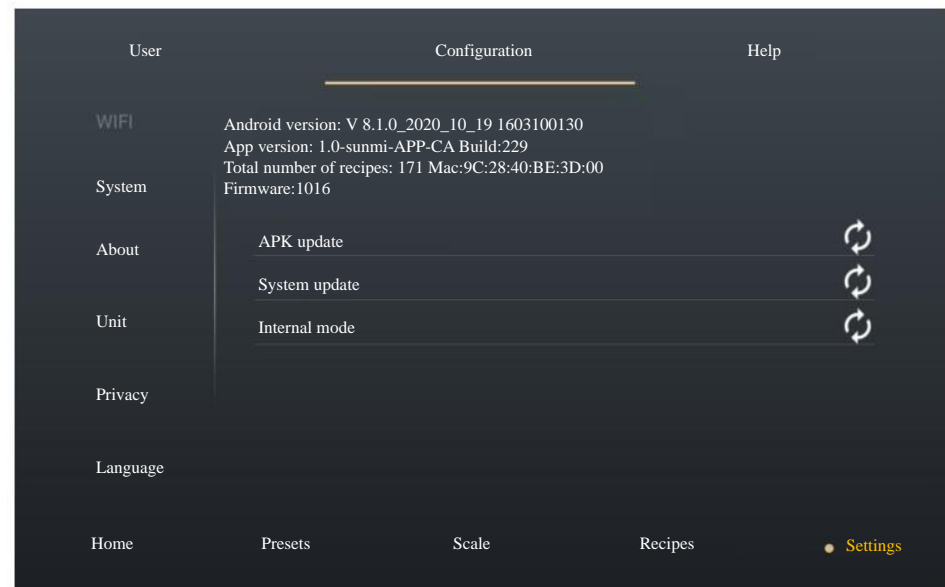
User Configuration Help

WIFI

System

About

Unit

Privacy

Language

Android version: V 8.1.0_2020_10_19 1603100130
App version: 1.0-sunmi-APP-CA Build:229
Total number of recipes: 171 Mac:9C:28:40:BE:3D:00
Firmware:1016

APK update

System update

Internal mode

Home Presets Scale Recipes Settings